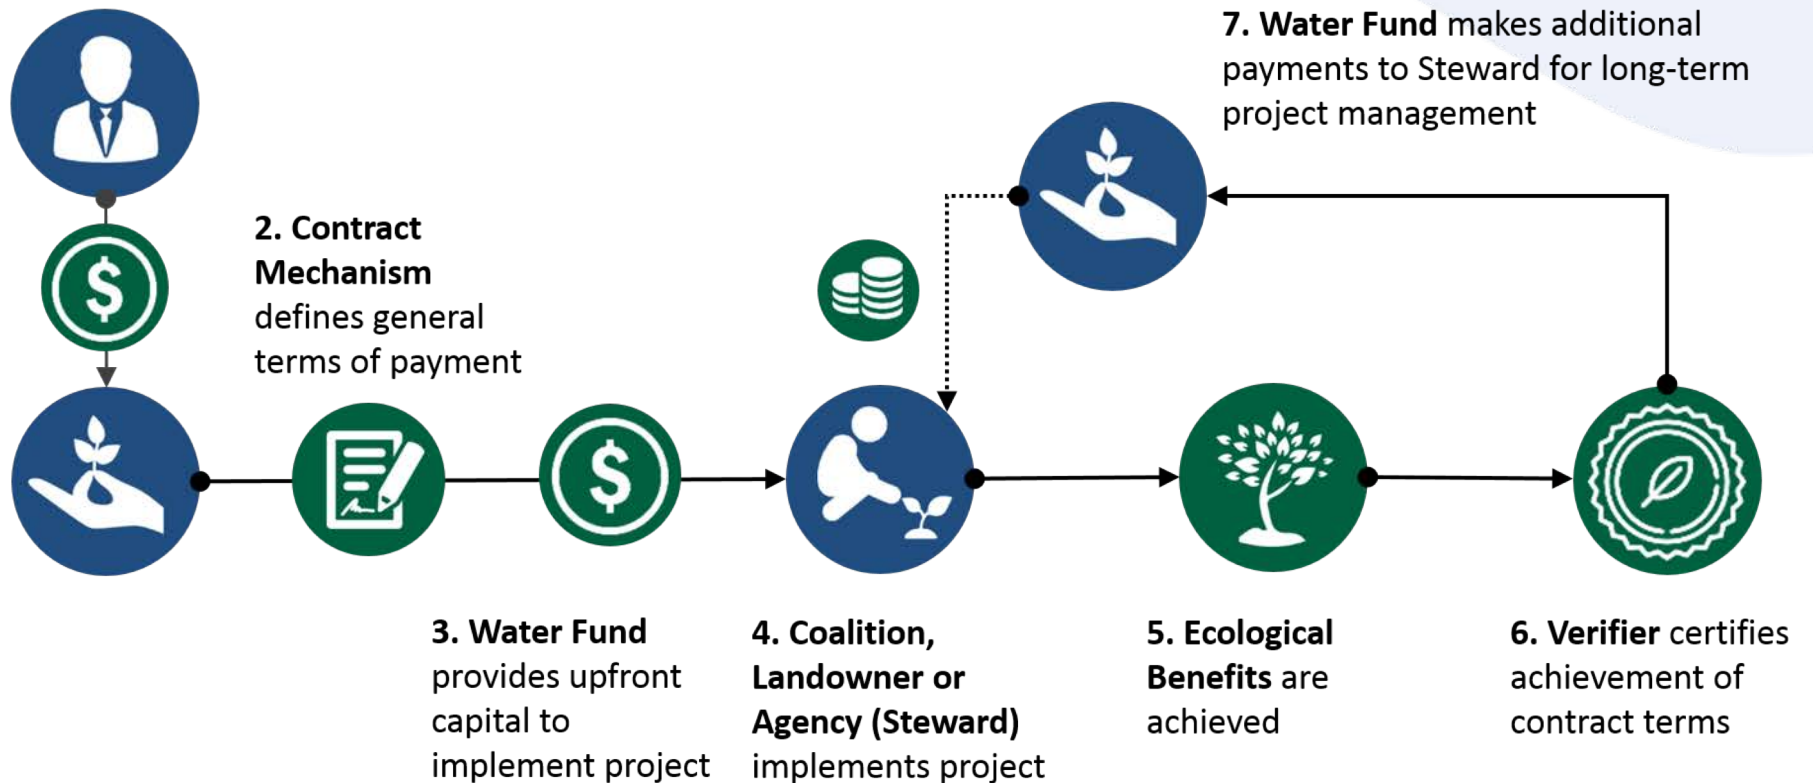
7. Water Fund makes additional payments to Steward for long-term project management

2. Contract Mechanism defines general terms of payment

$

$

3. Water Fund provides upfront capital to implement project

4. Coalition, Landowner or Agency (Steward) implements project

5. Ecological Benefits are achieved

6. Verifier certifies achievement of contract terms